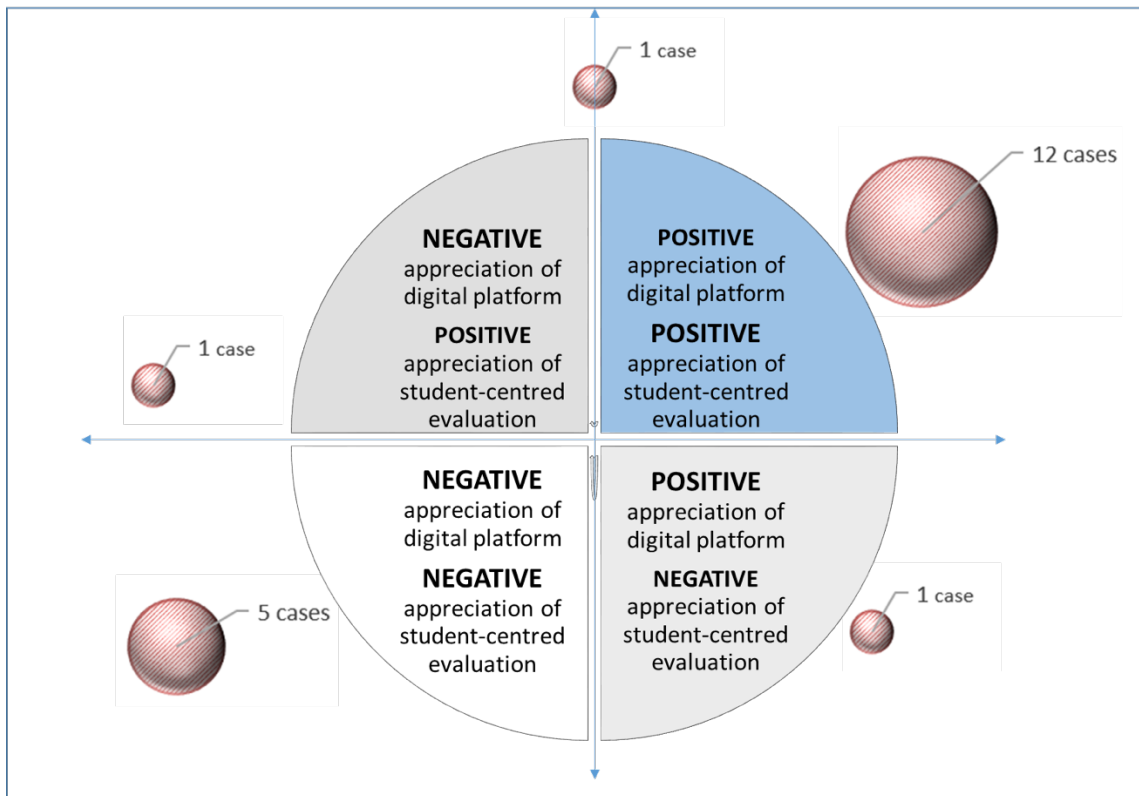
1 case

12 cases

NEGATIVE
appreciation of digital platform
POSITIVE
appreciation of student-centred evaluation

POSITIVE
appreciation of digital platform
POSITIVE
appreciation of student-centred evaluation

1 case

NEGATIVE
appreciation of digital platform
NEGATIVE
appreciation of student-centred evaluation

POSITIVE
appreciation of digital platform
NEGATIVE
appreciation of student-centred evaluation

5 cases

1 case